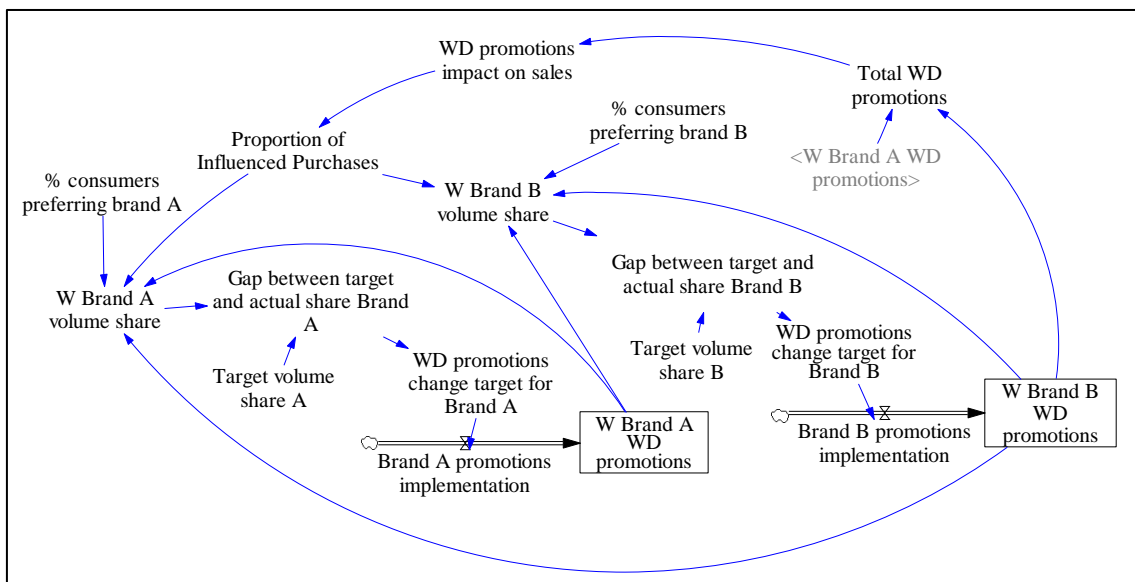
WD promotions impact on sales

Total WD promotions

% consumers preferring brand B

Proportion of Influenced Purchases

<W Brand A WD promotions>

% consumers preferring brand A

W Brand B volume share

W Brand A volume share

Gap between target and actual share Brand A

Gap between target and actual share Brand B

Target volume share A

WD promotions change target for Brand A

Target volume share B

WD promotions change target for Brand B

W Brand B WD promotions

W Brand A WD promotions

Brand B promotions implementation

Brand A promotions implementation